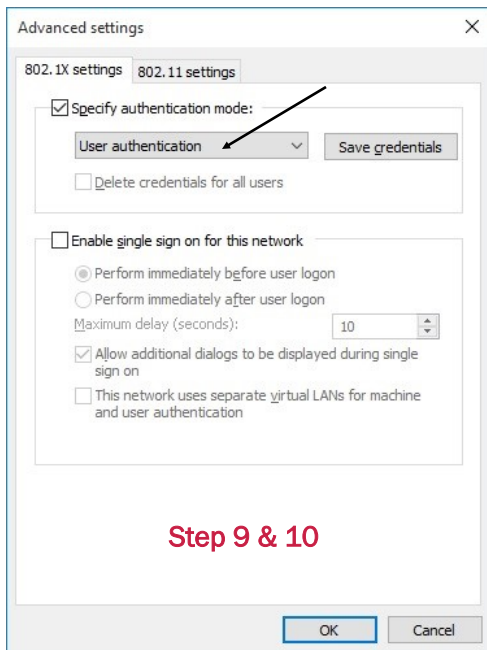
Advanced settings

802.1X settings

802.11 settings

Specify authentication mode:

User authentication

Save credentials

Delete credentials for all users

Enable single sign on for this network

Perform immediately before user logon

Perform immediately after user logon

Maximum delay (seconds):

10

Allow additional dialogs to be displayed during single sign on

This network uses separate virtual LANs for machine and user authentication

Step 9 & 10

OK

Cancel